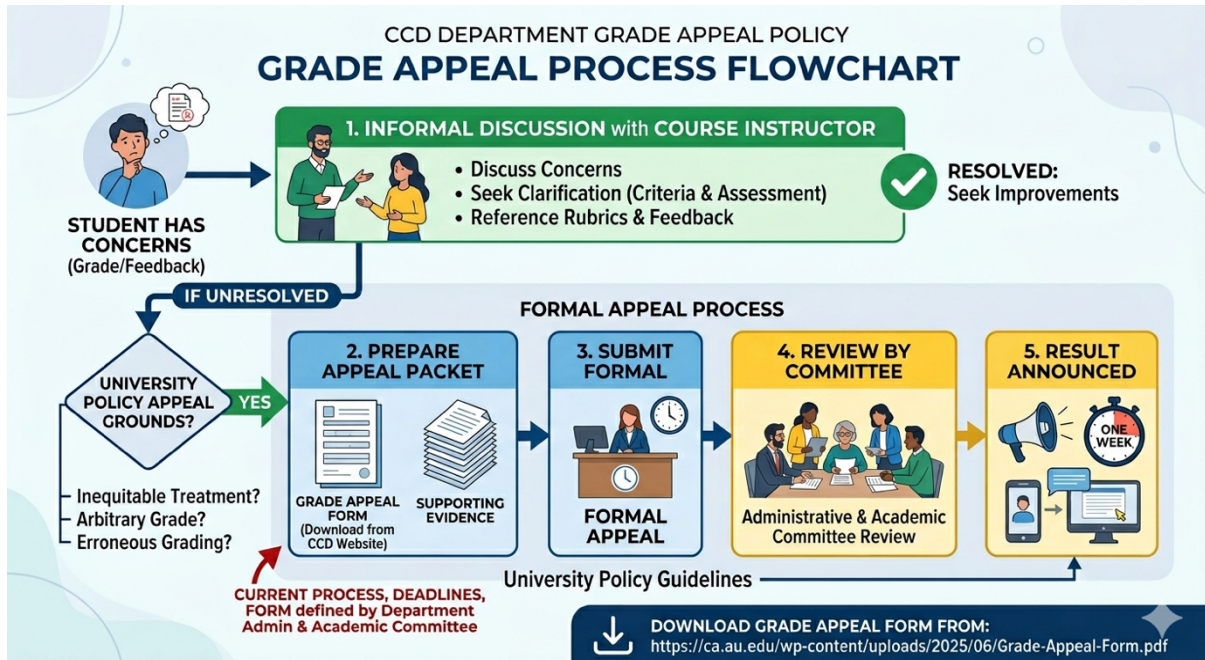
CCD DEPARTMENT GRADE APPEAL POLICY
GRADE APPEAL PROCESS FLOWCHART

STUDENT HAS CONCERNS
(Grade/Feedback)

1. INFORMAL DISCUSSION with COURSE INSTRUCTOR
• Discuss Concerns
• Seek Clarification (Criteria & Assessment)
• Reference Rubrics & Feedback

RESOLVED:
Seek Improvements

IF UNRESOLVED

UNIVERSITY POLICY APPEAL GROUNDS?

YES

- Inequitable Treatment?
- Arbitrary Grade?
- Erroneous Grading?

FORMAL APPEAL PROCESS

2. PREPARE APPEAL PACKET
GRADE APPEAL FORM
(Download from CCD Website)
SUPPORTING EVIDENCE

3. SUBMIT FORMAL
FORMAL APPEAL

4. REVIEW BY COMMITTEE
Administrative & Academic Committee Review

5. RESULT ANNOUNCED
ONE WEEK

University Policy Guidelines

CURRENT PROCESS, DEADLINES, FORM defined by Department Admin & Academic Committee

DOWNLOAD GRADE APPEAL FORM FROM:
https://ca.au.edu/wp-content/uploads/2025/06/Grade-Appeal-Form.pdf